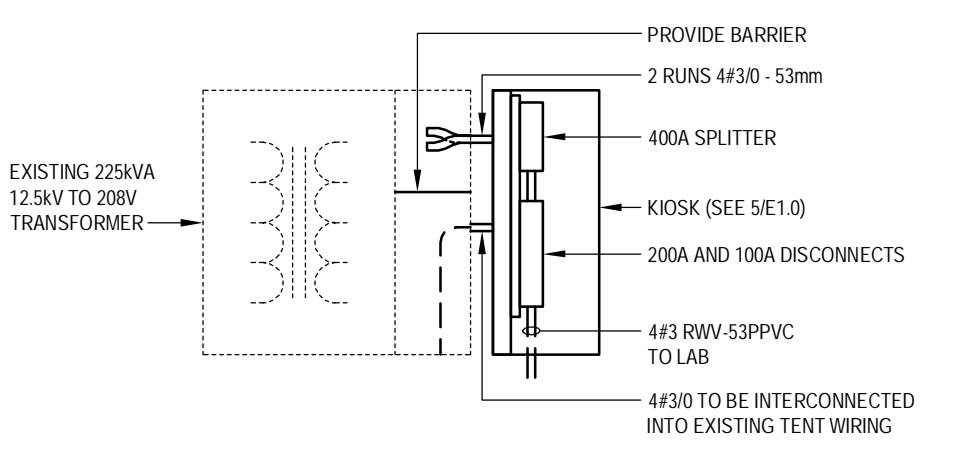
PROVIDE BARRIER

2 RUNS 4#3/0 - 53mm

400A SPLITTER

EXISTING 225kVA
12.5kV TO 208V
TRANSFORMER

KIOSK (SEE 5/E1.0)

200A AND 100A DISCONNECTS

4#3 RWV-53PPVC
TO LAB

4#3/0 TO BE INTERCONNECTED
INTO EXISTING TENT WIRING